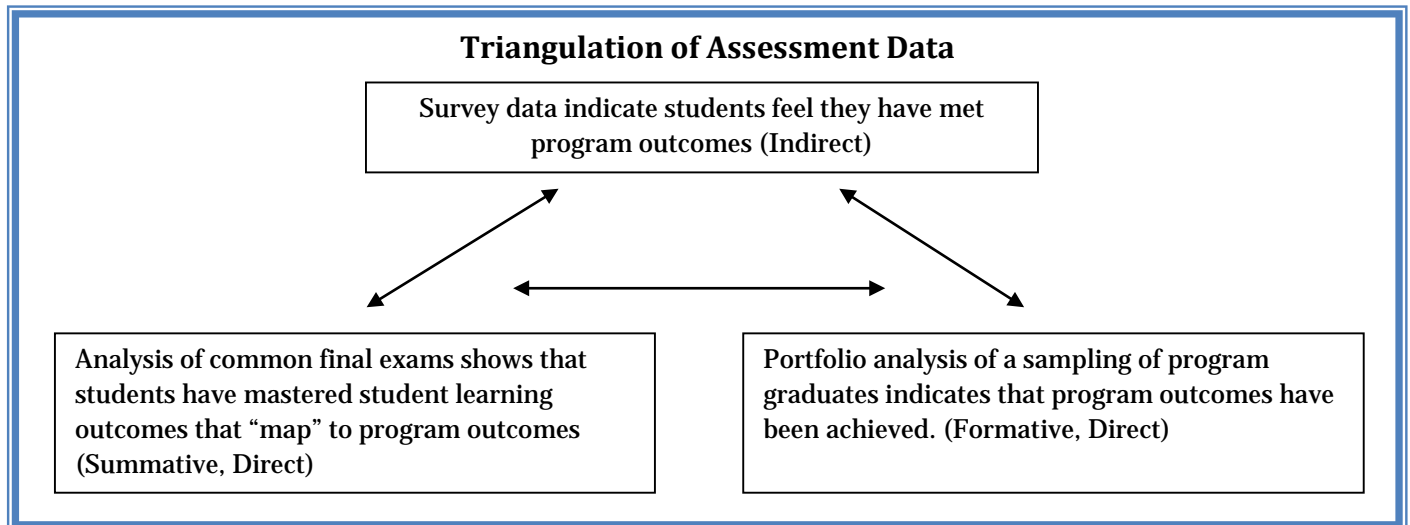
Triangulation of Assessment Data

Survey data indicate students feel they have met program outcomes (Indirect)

Analysis of common final exams shows that students have mastered student learning outcomes that “map” to program outcomes (Summative, Direct)

Portfolio analysis of a sampling of program graduates indicates that program outcomes have been achieved. (Formative, Direct)